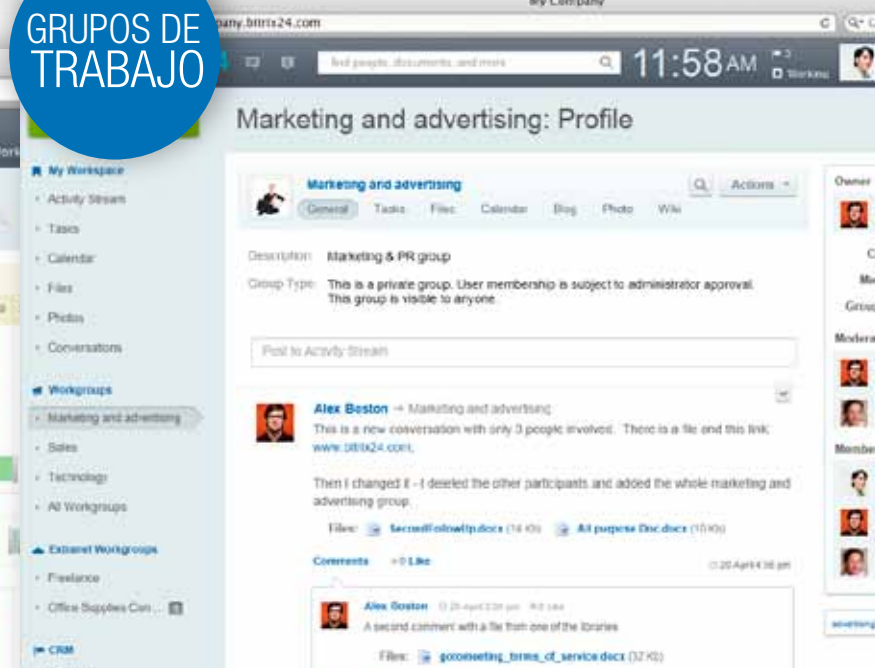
GRUPOS DE TRABAJO

My Company

pany.bitrix24.com

find people, documents, and more

11:58AM

Working

Marketing and advertising: Profile

My Workspace
Activity Stream
Tasks
Calendar
Files
Photos
Conversations

Workgroups
Marketing and advertising
Sales
Technology
All Workgroups

Extranet Workgroups
Freelance
Office Supplies Con...

CRM

Marketing and advertising

Actions

General Tasks Files Calendar Blog Photo Wiki

Description: Marketing & PR group

Group Type: This is a private group. User membership is subject to administrator approval. This group is visible to anyone.

Post to Activity Stream

Alex Boston → Marketing and advertising

This is a new conversation with only 3 people involved. There is a file and this link: www.bitrix24.com.

Then I changed it - I deleted the other participants and added the whole marketing and advertising group.

Files: SecondFollowUp.docx (14 Kb) All purpose Doc.docx (10 Kb)

Comments +0 Like

20 April 4:36 pm

Alex Boston 20 April 2:38 pm +0 Like

A second comment with a file from one of the libraries

Files: gotomeeting_terms_of_service.docx (32 Kb)

Owner

Moder

Member

advertising